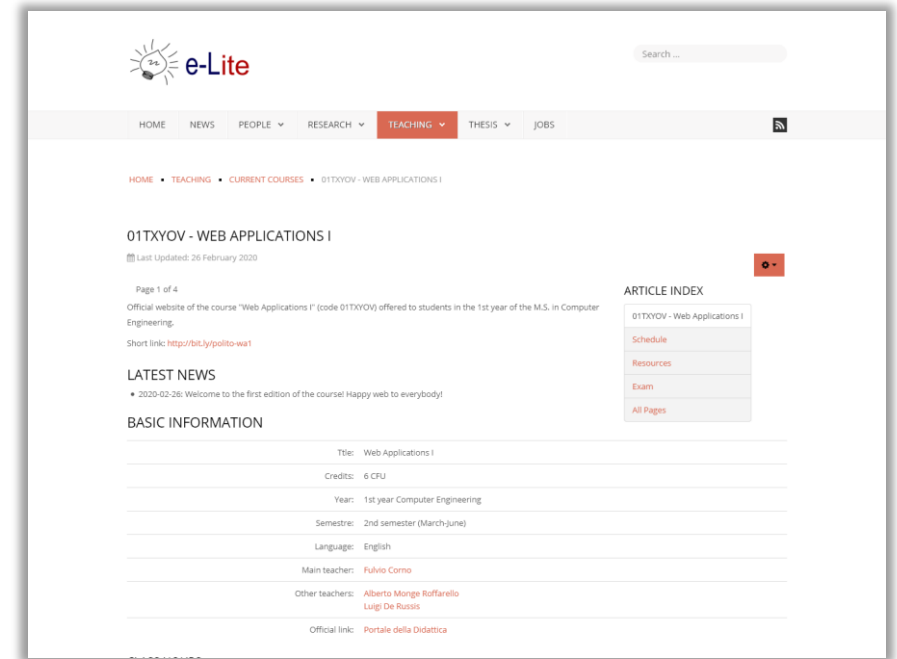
e-Lite

Search ...

HOME NEWS PEOPLE RESEARCH TEACHING THESIS JOBS

HOME • TEACHING • CURRENT COURSES • 01TXYOV - WEB APPLICATIONS I

01TXYOV - WEB APPLICATIONS I

Last Updated: 26 February 2020

Page 1 of 4

Official website of the course "Web Applications I" (code 01TXYOV) offered to students in the 1st year of the M.S. in Computer Engineering.

Short link: http://bit.ly/polito-wa1

LATEST NEWS

- 2020-02-26: Welcome to the first edition of the course! Happy web to everybody!

BASIC INFORMATION

| | |
|---|---|
| Ttle: | Web Applications I |
| Credits: | 6 CFU |
| Year: | 1st year Computer Engineering |
| Semestre: | 2nd semester (March-June) |
| Language: | English |
| Main teacher: | Fulvio Corno |
| Other teachers: | Alberto Monge Roffarello<br>Luigi De Russis |
| Official link: | Portale della Didattica |

ARTICLE INDEX

01TXYOV - Web Applications I

Schedule

Resources

Exam

All Pages

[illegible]